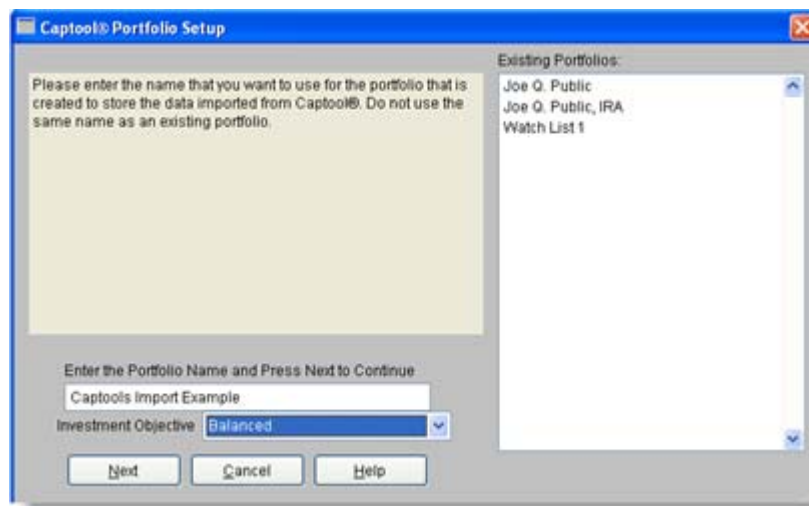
Captool® Portfolio Setup

Please enter the name that you want to use for the portfolio that is created to store the data imported from Captool®. Do not use the same name as an existing portfolio.

Existing Portfolios:

Joe Q. Public
Joe Q. Public, IRA
Watch List 1

Enter the Portfolio Name and Press Next to Continue

Captools Import Example

Investment Objective Balanced

Next Cancel Help